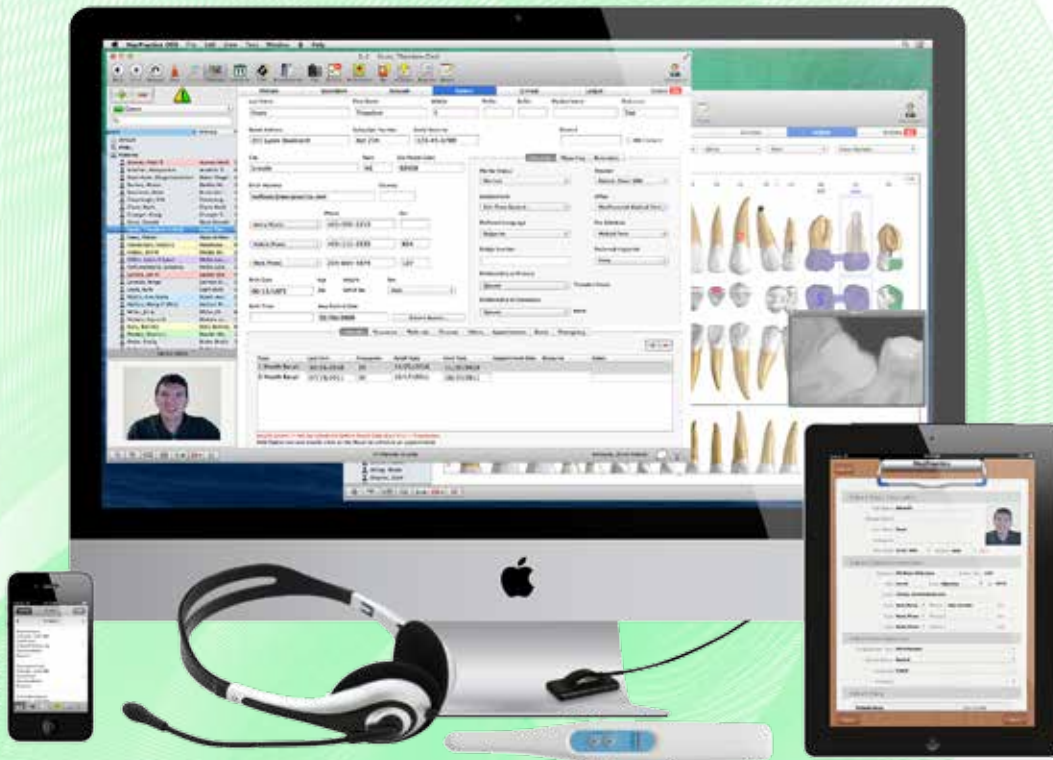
MacPractice DDS File Edit View Tools Window Help

Last Name
Doe
First Name
Theodore
Street Address
Zip
Email Address
Birth Date
Home Phone
Work Phone
Mobile Phone
Marital Status
Preferred Language
Appointments
Type
Last Visit
Recall
MacPractice